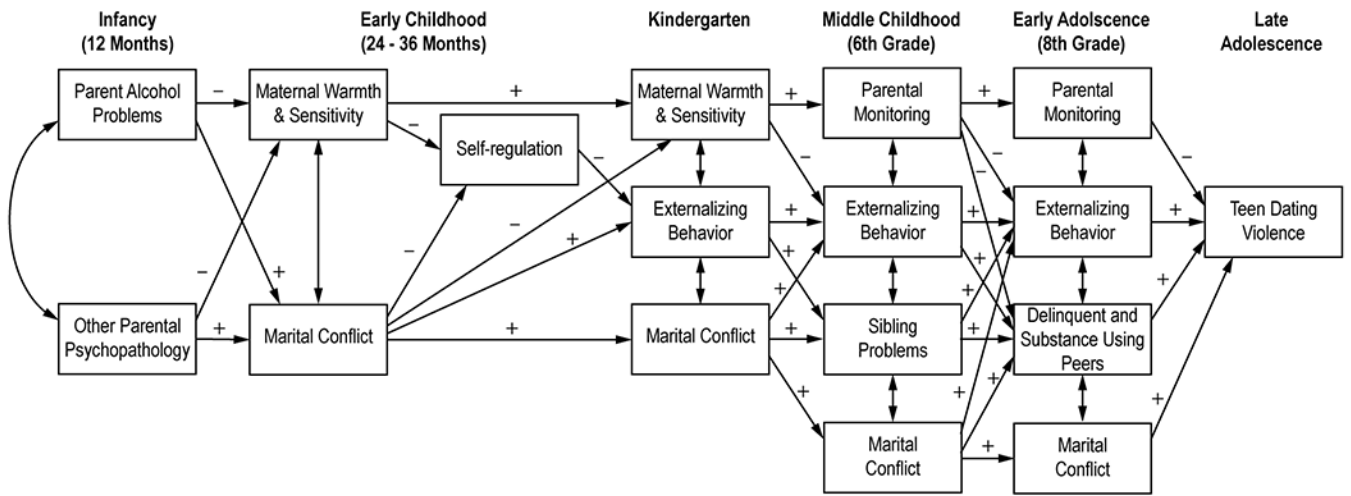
Infancy (12 Months)

Early Childhood (24 - 36 Months)

Kindergarten

Middle Childhood (6th Grade)

Early Adolscence (8th Grade)

Late Adolescence

Parent Alcohol Problems

Other Parental Psychopathology

Maternal Warmth & Sensitivity

Marital Conflict

Self-regulation

Maternal Warmth & Sensitivity

Externalizing Behavior

Marital Conflict

Parental Monitoring

Externalizing Behavior

Sibling Problems

Marital Conflict

Parental Monitoring

Externalizing Behavior

Delinquent and Substance Using Peers

Marital Conflict

Teen Dating Violence

−
+
−
+
−
+
−
−
−
+
+
+
−
+
+
+
+
+
+
−
+
−
+
+
+
+
+
+
−
+
+
+
−
+
+
+